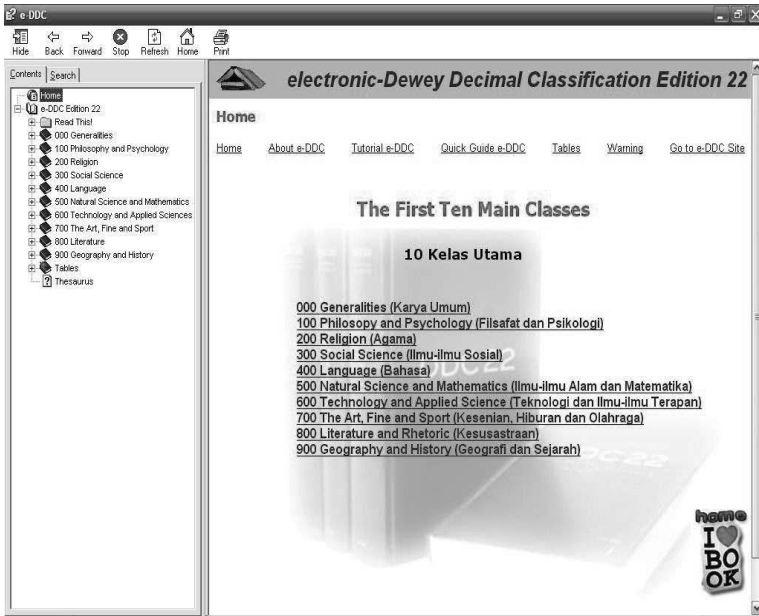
e-DDC

Hide Back Forward Stop Refresh Home Print

Contents Search

Home
e-DDC Edition 22
Read This!
000 Generalities
100 Philosophy and Psychology
200 Religion
300 Social Science
400 Language
500 Natural Science and Mathematics
600 Technology and Applied Sciences
700 The Art, Fine and Sport
800 Literature
900 Geography and History
Tables
Thesaurus

electronic-Dewey Decimal Classification Edition 22

Home

Home About e-DDC Tutorial e-DDC Quick Guide e-DDC Tables Warning Go to e-DDC Site

The First Ten Main Classes

10 Kelas Utama

000 Generalities (Karya Umum)
100 Philosopy and Psychology (Filsafat dan Psikologi)
200 Religion (Agama)
300 Social Science (Ilmu-ilmu Sosial)
400 Language (Bahasa)
500 Natural Science and Mathematics (Ilmu-ilmu Alam dan Matematika)
600 Technology and Applied Science (Teknologi dan Ilmu-ilmu Terapan)
700 The Art, Fine and Sport (Kesenian, Hiburan dan Olahraga)
800 Literature and Rhetoric (Kesusastraan)
900 Geography and History (Geografi dan Sejarah)

DDC22

home I BOOK